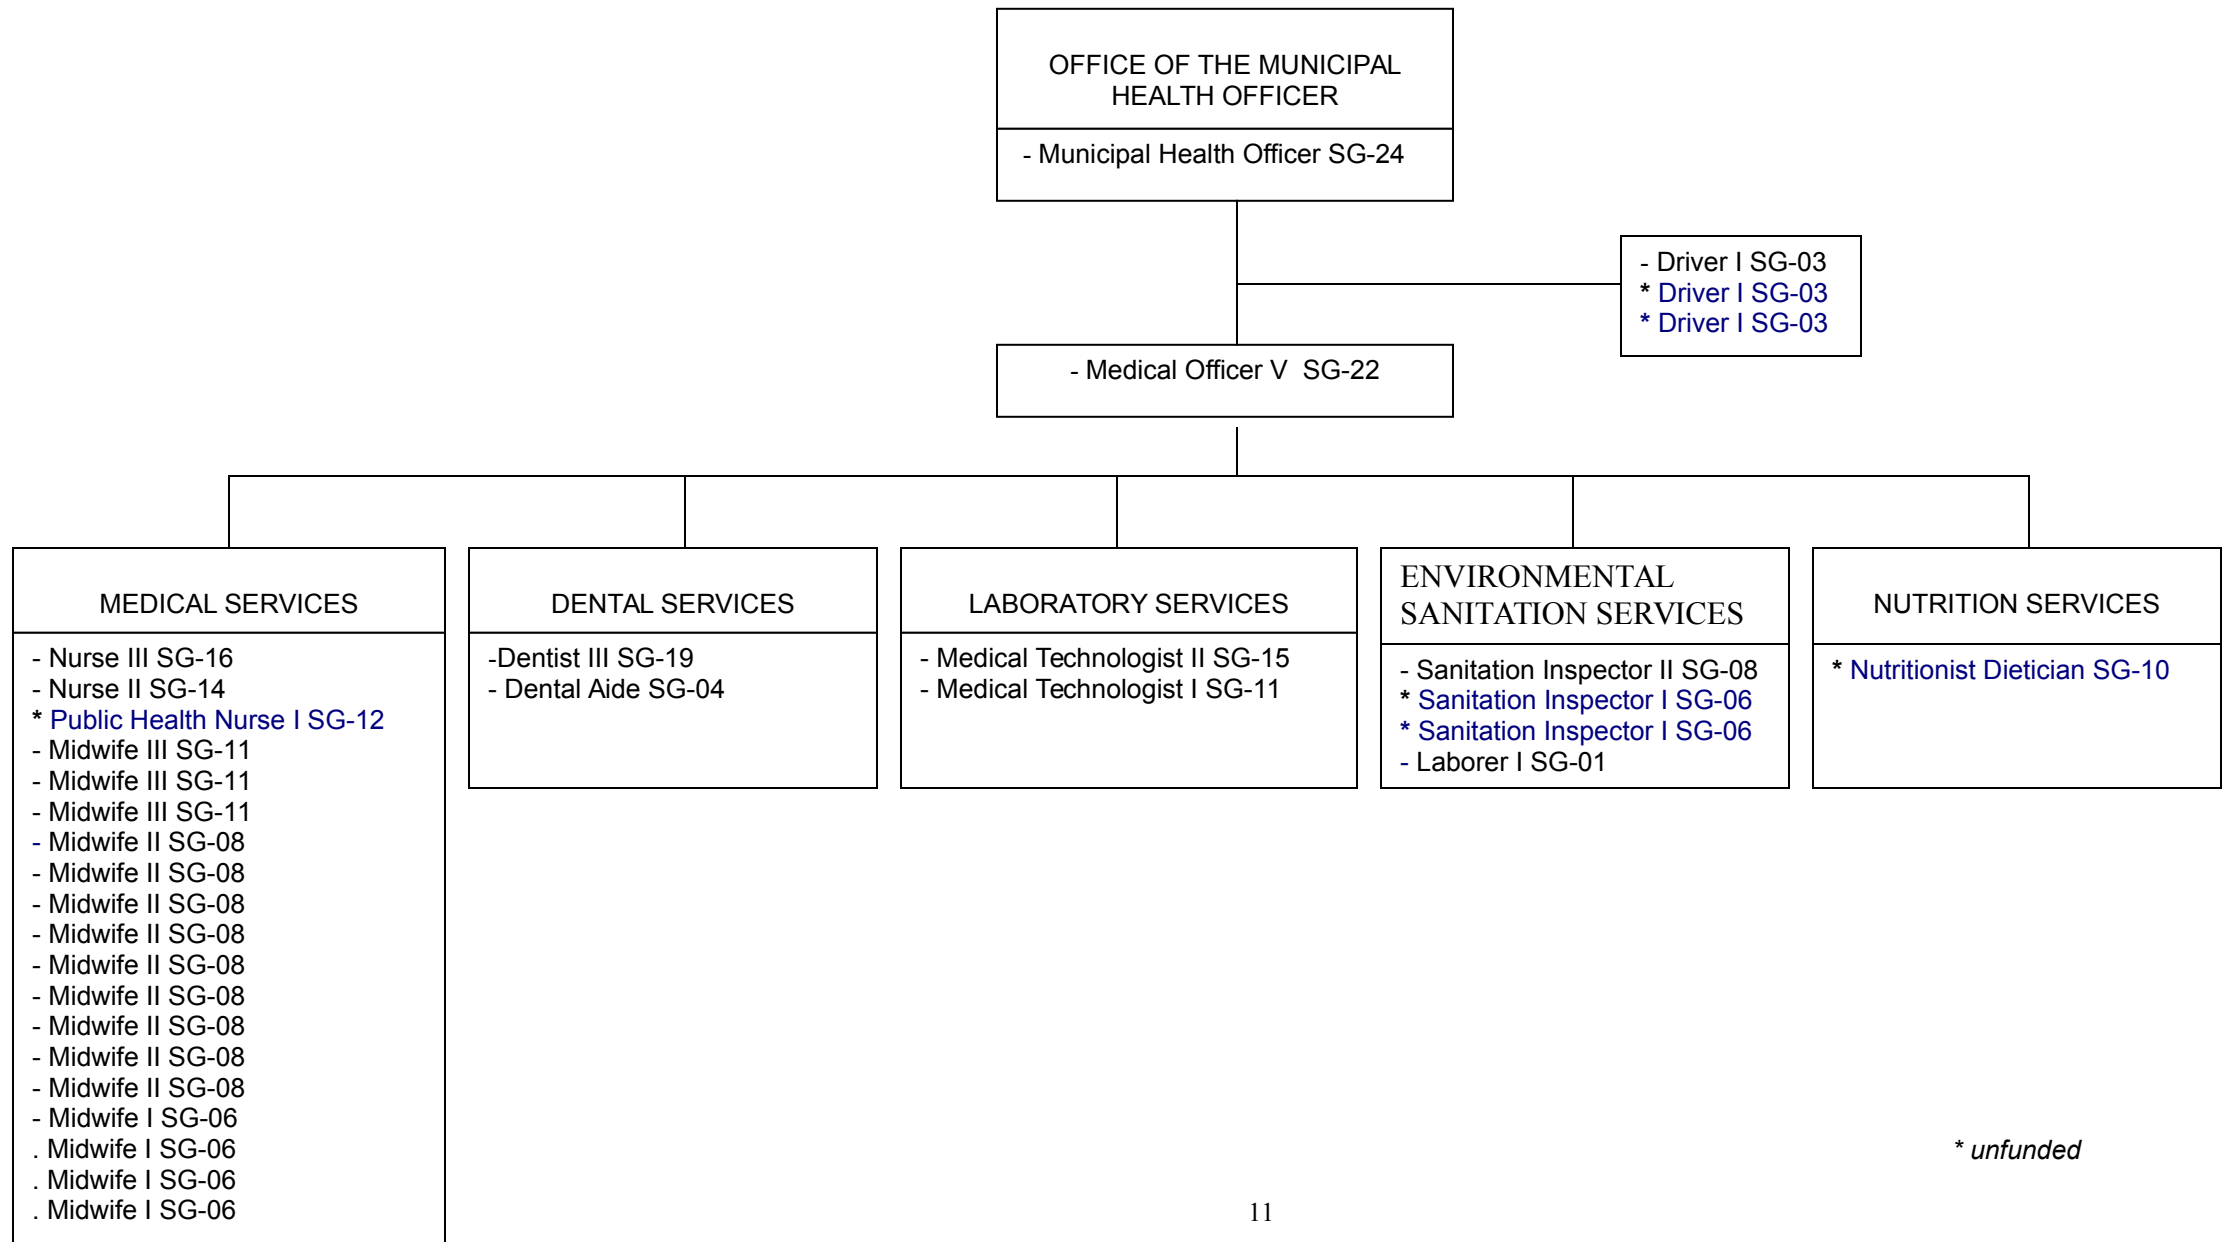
OFFICE OF THE MUNICIPAL HEALTH OFFICER

- Municipal Health Officer SG-24

- Driver I SG-03
* Driver I SG-03
* Driver I SG-03

- Medical Officer V SG-22

MEDICAL SERVICES

- Nurse III SG-16
- Nurse II SG-14
* Public Health Nurse I SG-12
- Midwife III SG-11
- Midwife III SG-11
- Midwife III SG-11
- Midwife II SG-08
- Midwife II SG-08
- Midwife II SG-08
- Midwife II SG-08
- Midwife II SG-08
- Midwife II SG-08
- Midwife II SG-08
- Midwife II SG-08
- Midwife II SG-08
- Midwife I SG-06
. Midwife I SG-06
. Midwife I SG-06
. Midwife I SG-06

DENTAL SERVICES

-Dentist III SG-19
- Dental Aide SG-04

LABORATORY SERVICES

- Medical Technologist II SG-15
- Medical Technologist I SG-11

ENVIRONMENTAL SANITATION SERVICES

- Sanitation Inspector II SG-08
* Sanitation Inspector I SG-06
* Sanitation Inspector I SG-06
- Laborer I SG-01

NUTRITION SERVICES

* Nutritionist Dietician SG-10

* unfunded

11